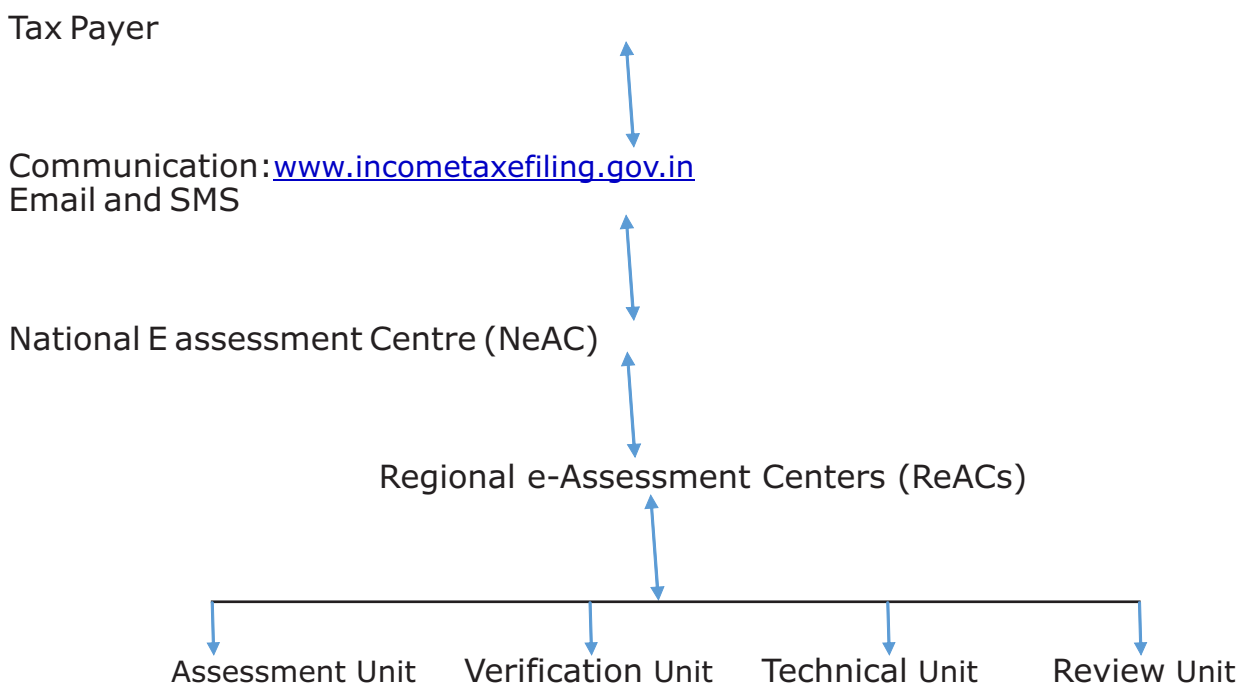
Tax Payer

Communication: www.incometaxefiling.gov.in
Email and SMS

National E assessment Centre (NeAC)

Regional e-Assessment Centers (ReACs)

Assessment Unit

Verification Unit

Technical Unit

Review Unit